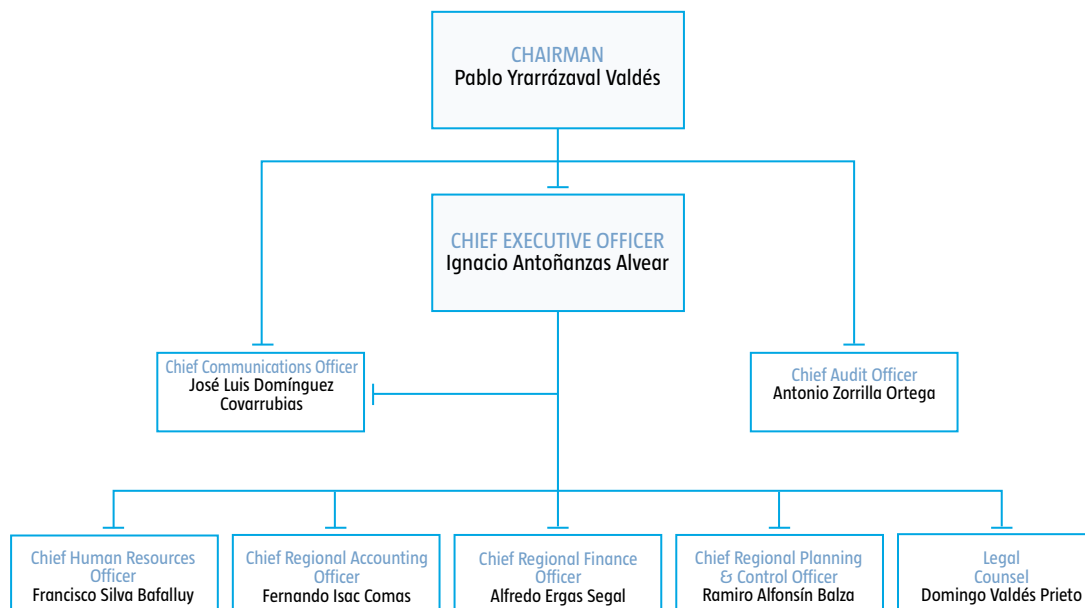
CHAIRMAN
Pablo Yrarrázaval Valdés

CHIEF EXECUTIVE OFFICER
Ignacio Antoñanzas Alvear

Chief Communications Officer
José Luis Domínguez Covarrubias

Chief Audit Officer
Antonio Zorrilla Ortega

Chief Human Resources Officer
Francisco Silva Bafalluy

Chief Regional Accounting Officer
Fernando Isac Comas

Chief Regional Finance Officer
Alfredo Ergas Segal

Chief Regional Planning & Control Officer
Ramiro Alfonsín Balza

Legal Counsel
Domingo Valdés Prieto